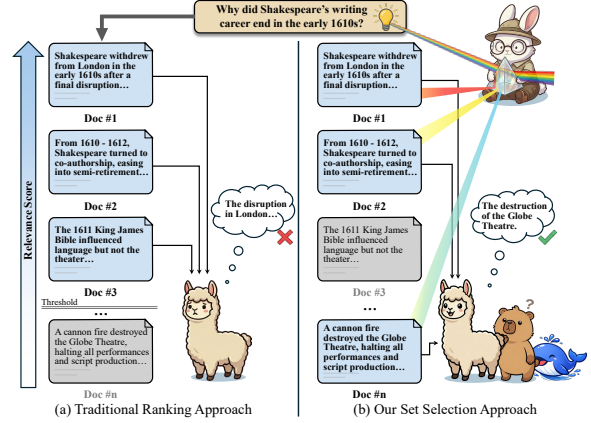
Why did Shakespeare's writing career end in the early 1610s?

Relevance Score

Shakespeare withdrew from London in the early 1610s after a final disruption…

Doc #1

From 1610 - 1612, Shakespeare turned to co-authorship, easing into semi-retirement…

Doc #2

The 1611 King James Bible influenced language but not the theater…

Doc #3

…

Threshold

A cannon fire destroyed the Globe Theatre, halting all performances and script production…

Doc #n

The disruption in London…

(a) Traditional Ranking Approach

Shakespeare withdrew from London in the early 1610s after a final disruption…

Doc #1

From 1610 - 1612, Shakespeare turned to co-authorship, easing into semi-retirement…

Doc #2

The 1611 King James Bible influenced language but not the theater…

Doc #3

…

A cannon fire destroyed the Globe Theatre, halting all performances and script production…

Doc #n

The destruction of the Globe Theatre.

?

(b) Our Set Selection Approach